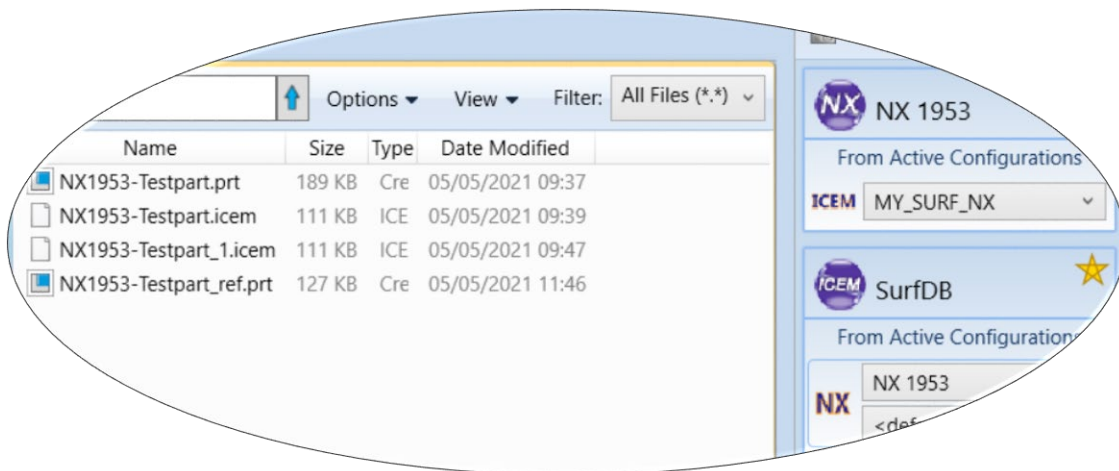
Options ▾ View ▾ Filter: All Files (*.*)

| Name | Size | Type | Date Modified |
|---|---|---|---|
| NX1953-Testpart.prt | 189 KB | Cre | 05/05/2021 09:37 |
| NX1953-Testpart.icem | 111 KB | ICE | 05/05/2021 09:39 |
| NX1953-Testpart_1.icem | 111 KB | ICE | 05/05/2021 09:47 |
| NX1953-Testpart_ref.prt | 127 KB | Cre | 05/05/2021 11:46 |

NX
NX 1953
From Active Configurations
ICEM MY_SURF_NX

ICEM
SurfDB
From Active Configuration
NX
NX 1953
<def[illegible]